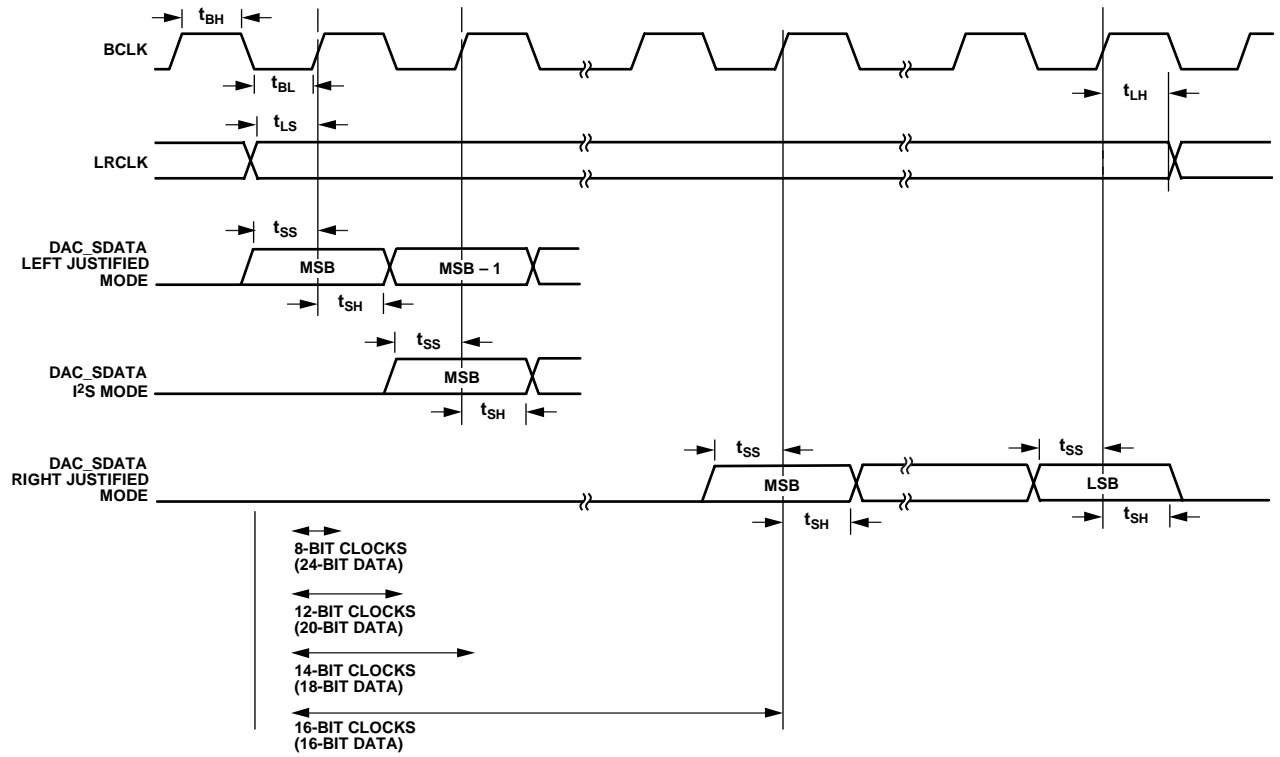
$t_{BH}$

BCLK

$t_{BL}$

$t_{LH}$

$t_{LS}$

LRCLK

$t_{SS}$

DAC_SDATA LEFT JUSTIFIED MODE

MSB

MSB – 1

$t_{SH}$

$t_{SS}$

DAC_SDATA $I^2S$ MODE

MSB

$t_{SH}$

$t_{SS}$

$t_{SS}$

DAC_SDATA RIGHT JUSTIFIED MODE

MSB

LSB

$t_{SH}$

$t_{SH}$

8-BIT CLOCKS (24-BIT DATA)

12-BIT CLOCKS (20-BIT DATA)

14-BIT CLOCKS (18-BIT DATA)

16-BIT CLOCKS (16-BIT DATA)